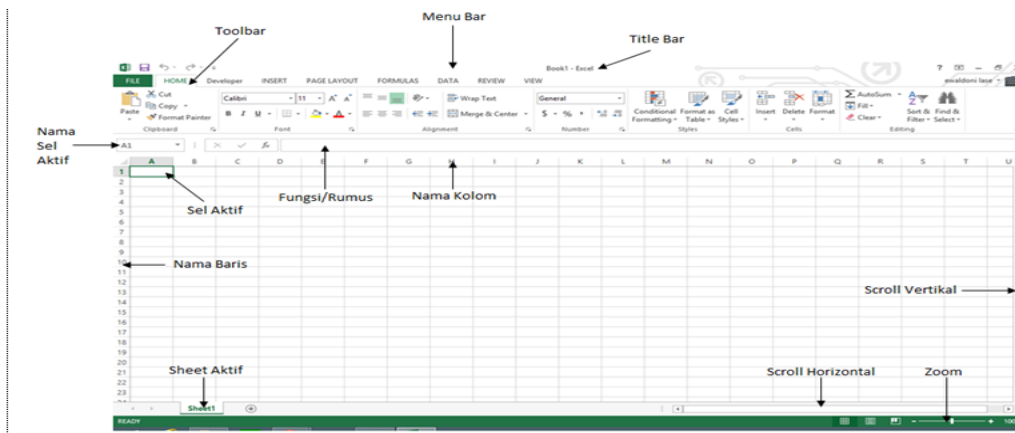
Menu Bar

Toolbar

Title Bar

Book1 - Excel

FILE HOME Developer INSERT PAGE LAYOUT FORMULAS DATA REVIEW VIEW

Cut
Copy
Format Painter
Paste
Clipboard

Calibri 11
B I U
Font

Wrap Text
Merge & Center
Alignment

General
$ - % ,
Number

Conditional Formatting
Format as Table
Cell Styles
Styles

Insert Delete Format
Cells

AutoSum
Fill
Clear
Sort & Filter
Find & Select
Editing

Nama Sel Aktif

A1

A B C D E F G H I J K L M N O P Q R S T U

1 2 3 4 5 6 7 8 9 10 11 12 13 14 15 16 17 18 19 20 21 22 23

Sel Aktif

Fungsi/Rumus

Nama Kolom

Nama Baris

Scroll Vertikal

Sheet Aktif

Scroll Horizontal

Zoom

Sheet1

READY